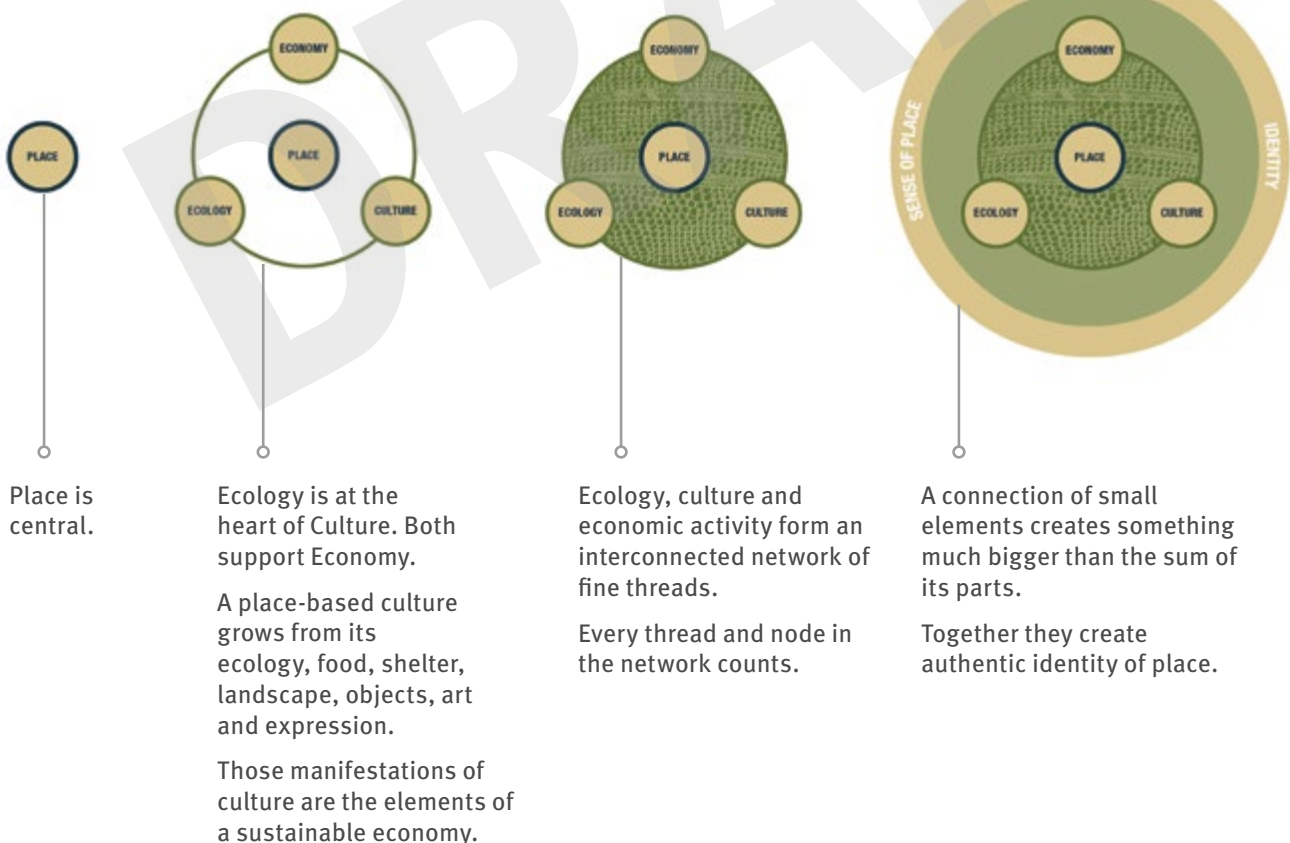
DRAFT

PLACE

ECONOMY
PLACE
ECOLOGY
CULTURE

ECONOMY
PLACE
ECOLOGY
CULTURE

SENSE OF PLACE
IDENTITY
ECONOMY
PLACE
ECOLOGY
CULTURE

Place is central.

Ecology is at the heart of Culture. Both support Economy.

A place-based culture grows from its ecology, food, shelter, landscape, objects, art and expression.

Those manifestations of culture are the elements of a sustainable economy.

Ecology, culture and economic activity form an interconnected network of fine threads.

Every thread and node in the network counts.

A connection of small elements creates something much bigger than the sum of its parts.

Together they create authentic identity of place.